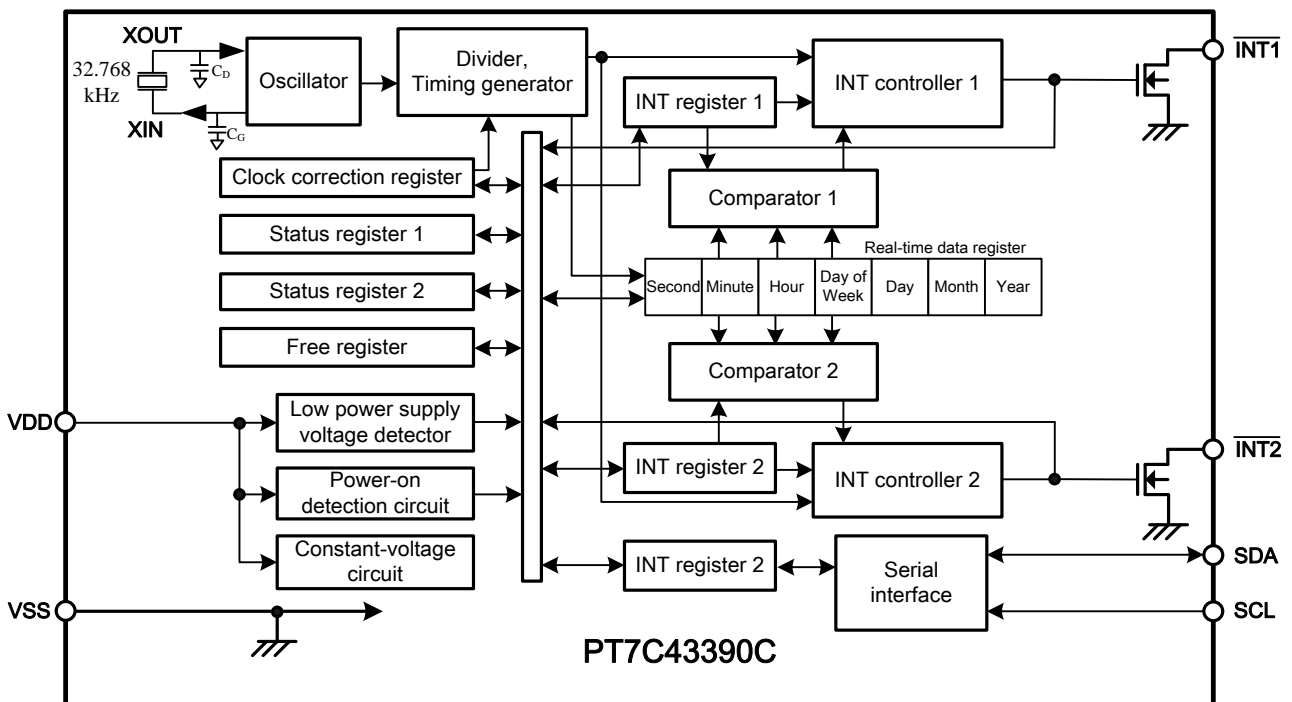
XOUT

32.768 kHz

$C_D$

XIN

$C_G$

Oscillator

Divider, Timing generator

INT controller 1

$\overline{INT1}$

INT register 1

Clock correction register

Comparator 1

Status register 1

Real-time data register

| Second | Minute | Hour | Day of Week | Day | Month | Year |
|---|---|---|---|---|---|---|

Status register 2

Free register

Comparator 2

VDD

Low power supply voltage detector

$\overline{INT2}$

INT register 2

INT controller 2

Power-on detection circuit

Constant-voltage circuit

INT register 2

Serial interface

SDA

VSS

SCL

PT7C43390C